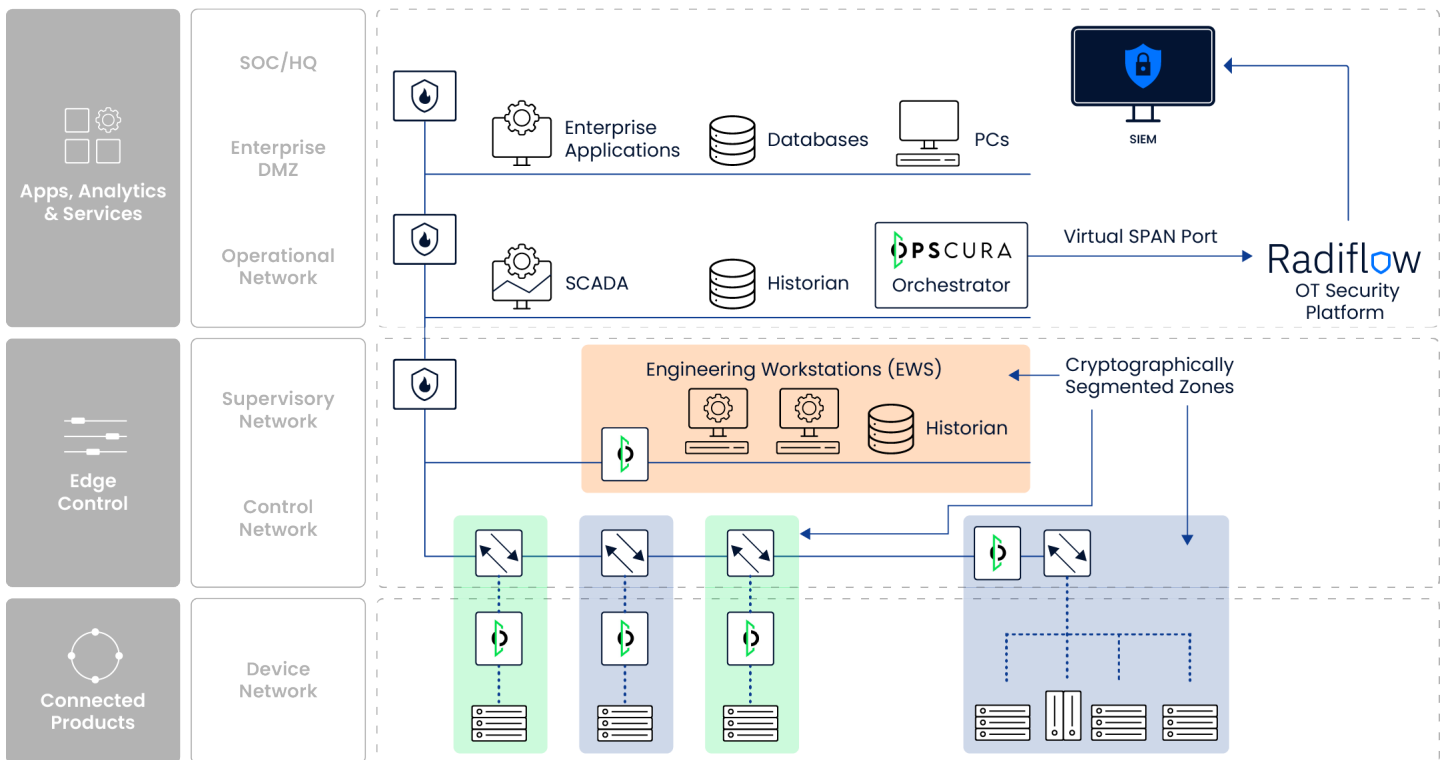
Apps, Analytics & Services

SOC/HQ

Enterprise DMZ

Operational Network

Enterprise Applications

Databases

PCs

SIEM

SCADA

Historian

OPSCURA Orchestrator

Virtual SPAN Port

Radiflow OT Security Platform

Edge Control

Supervisory Network

Control Network

Engineering Workstations (EWS)

Historian

Cryptographically Segmented Zones

Connected Products

Device Network